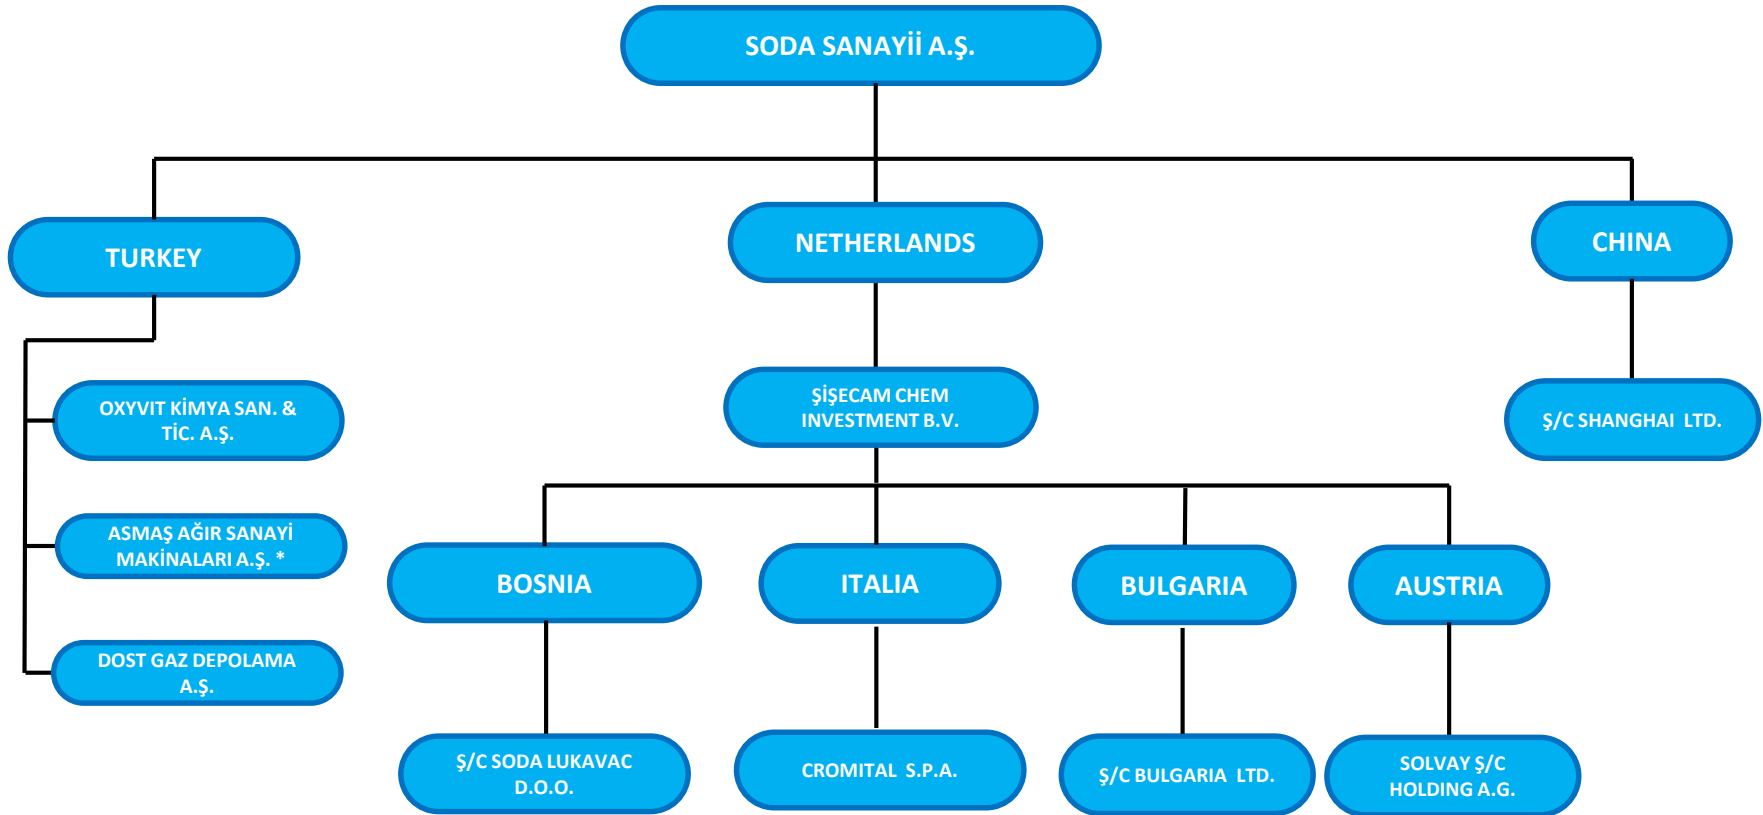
SODA SANAYİİ A.Ş.

TURKEY

NETHERLANDS

CHINA

OXYVIT KİMYA SAN. & TİC. A.Ş.

ASMAŞ AĞIR SANAYİ MAKİNALARI A.Ş. *

DOST GAZ DEPOLAMA A.Ş.

ŞİŞECAM CHEM INVESTMENT B.V.

Ş/C SHANGHAI LTD.

BOSNIA

ITALIA

BULGARIA

AUSTRIA

Ş/C SODA LUKAVAC D.O.O.

CROMITAL S.P.A.

Ş/C BULGARIA LTD.

SOLVAY Ş/C HOLDING A.G.